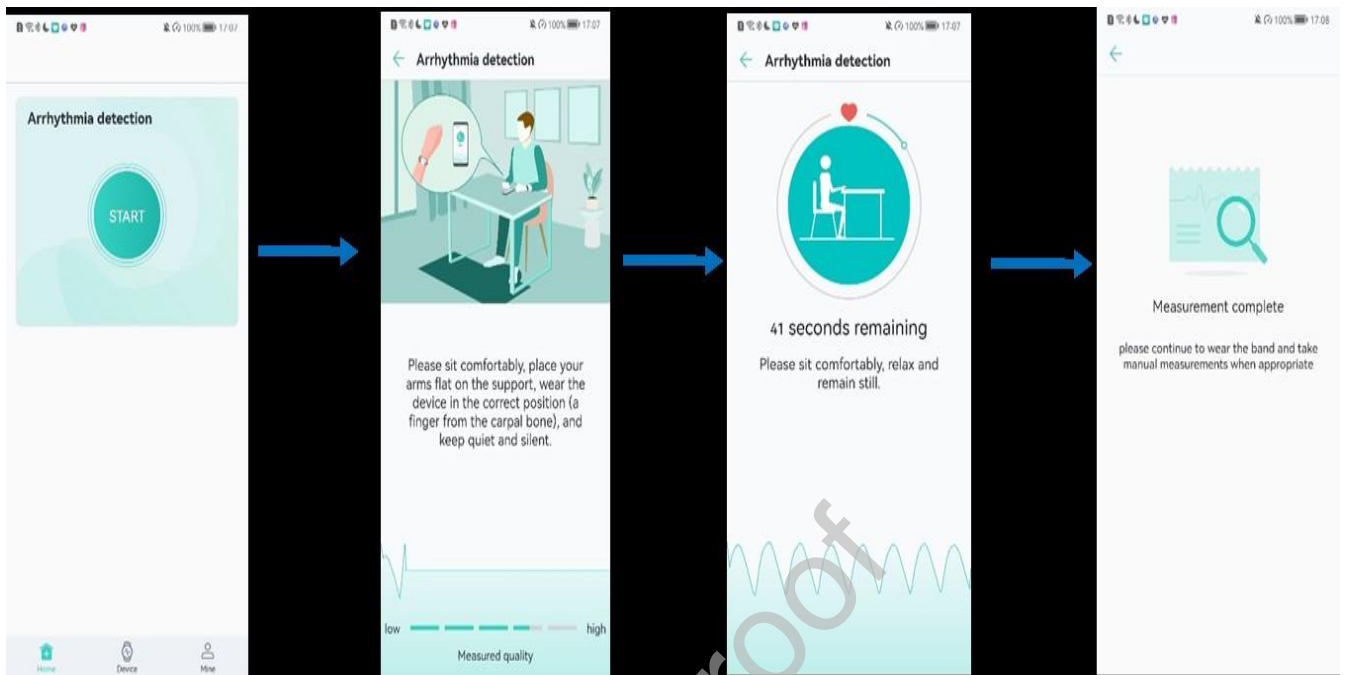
100% 17:07

Arrhythmia detection

START

Home Device Mine

100% 17:07

Arrhythmia detection

Please sit comfortably, place your arms flat on the support, wear the device in the correct position (a finger from the carpal bone), and keep quiet and silent.

low high

Measured quality

100% 17:07

Arrhythmia detection

41 seconds remaining

Please sit comfortably, relax and remain still.

100% 17:08

Measurement complete

please continue to wear the band and take manual measurements when appropriate

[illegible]roof